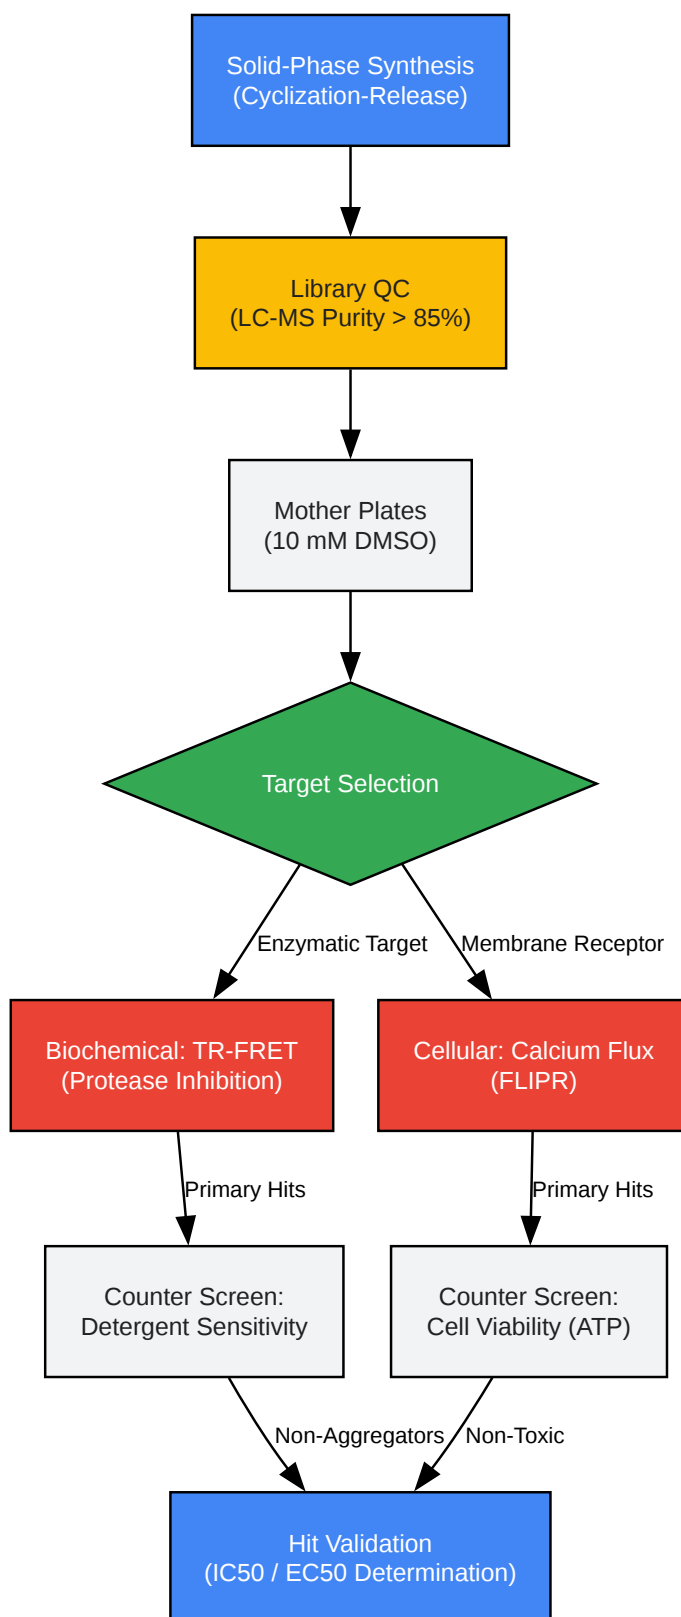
Solid-Phase Synthesis
(Cyclization-Release)

Library QC
(LC-MS Purity > 85%)

Mother Plates
(10 mM DMSO)

Target Selection

Enzymatic Target

Membrane Receptor

Biochemical: TR-FRET
(Protease Inhibition)

Cellular: Calcium Flux
(FLIPR)

Primary Hits

Primary Hits

Counter Screen:
Detergent Sensitivity

Counter Screen:
Cell Viability (ATP)

Non-Aggregators

Non-Toxic

Hit Validation
(IC50 / EC50 Determination)